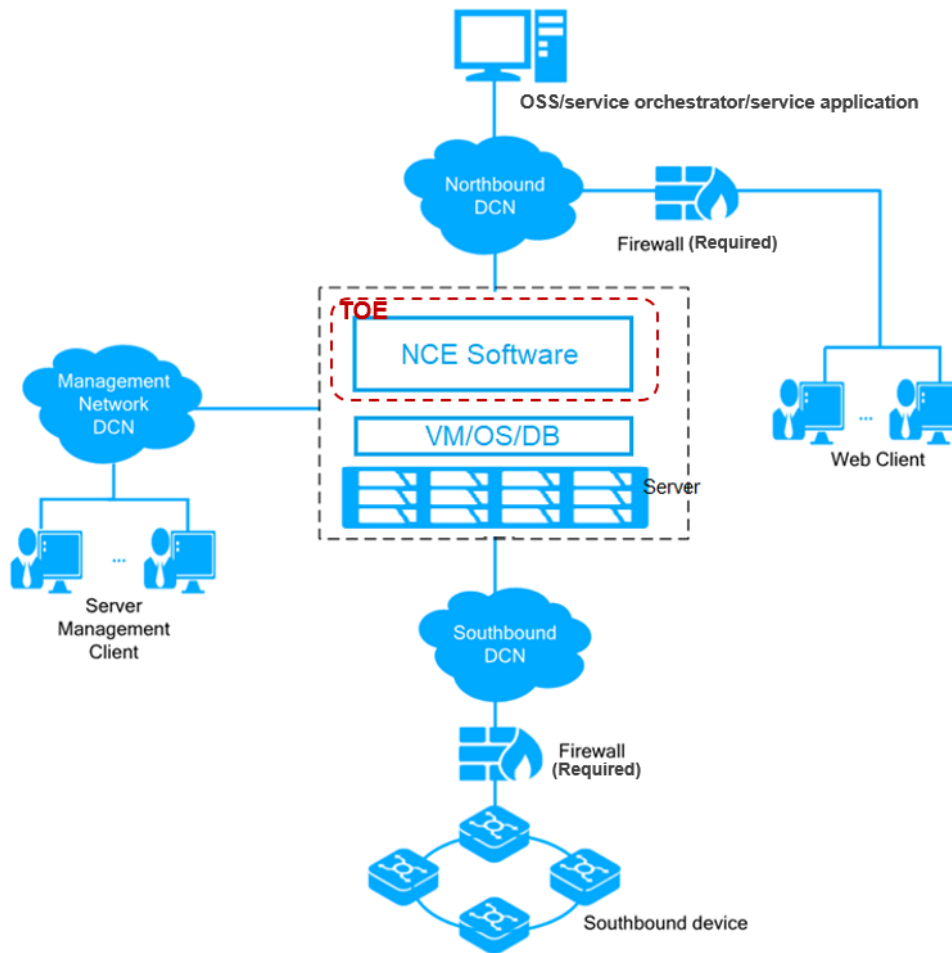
OSS/service orchestrator/service application

Northbound DCN

Firewall (Required)

TOE

NCE Software

VM/OS/DB

Server

Management Network DCN

...

Web Client

...

Server Management Client

Southbound DCN

Firewall (Required)

Southbound device